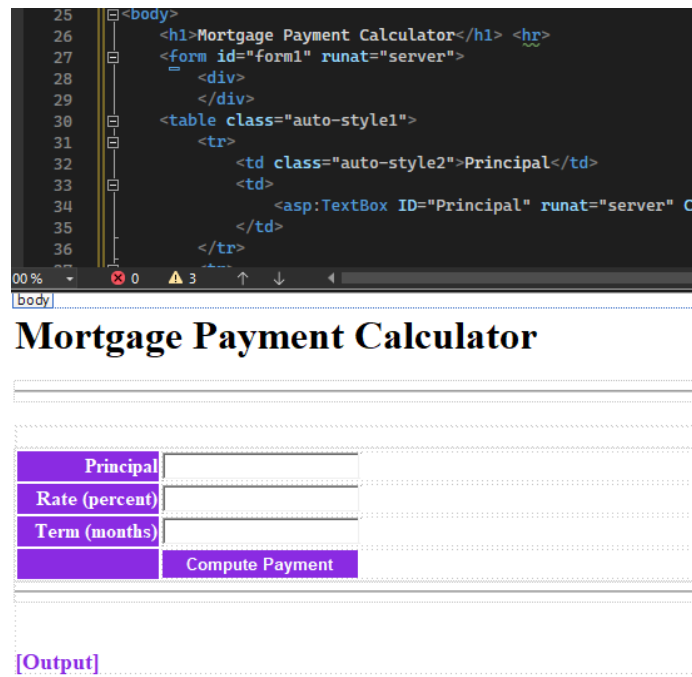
25 <body>
26 <h1>Mortgage Payment Calculator</h1> <hr>
27 <form id="form1" runat="server">
28 <div>
29 </div>
30 <table class="auto-style1">
31 <tr>
32 <td class="auto-style2">Principal</td>
33 <td>
34 <asp:TextBox ID="Principal" runat="server" C
35 </td>
36 </tr>

00 % 0 3 ↑ ↓

body

# Mortgage Payment Calculator

| Principal | |
|---|---|
| Rate (percent) | |
| Term (months) | |
| | Compute Payment |

[Output]